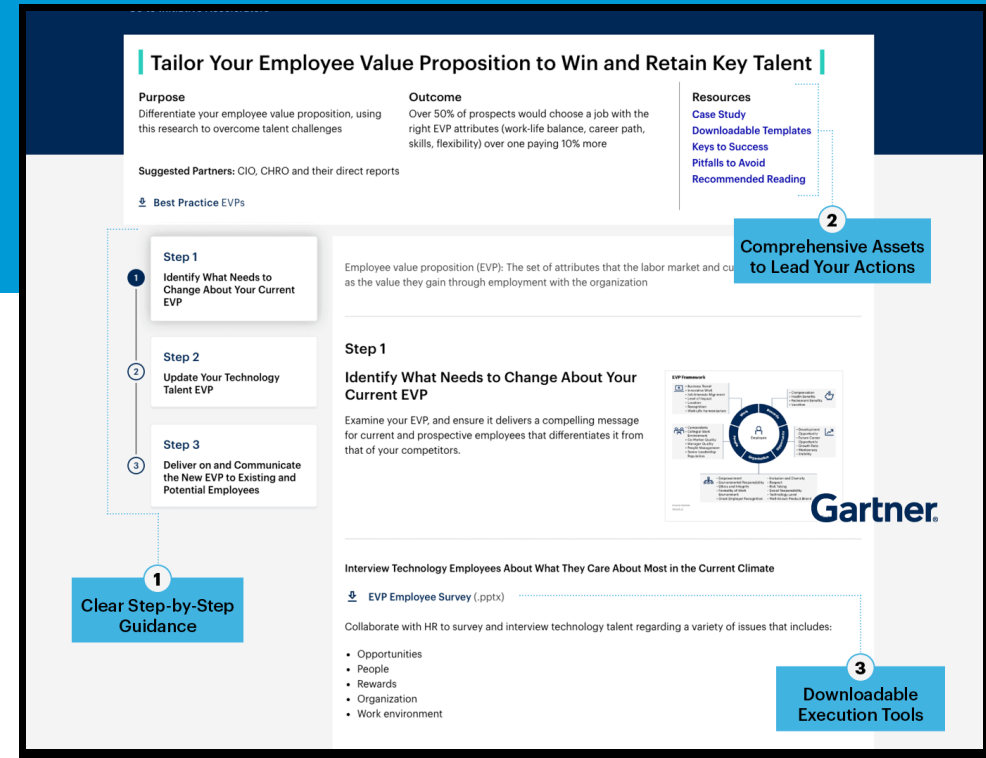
Tailor Your Employee Value Proposition to Win and Retain Key Talent

Purpose
Differentiate your employee value proposition, using this research to overcome talent challenges

Outcome
Over 50% of prospects would choose a job with the right EVP attributes (work-life balance, career path, skills, flexibility) over one paying 10% more

Resources
Case Study
Downloadable Templates
Keys to Success
Pitfalls to Avoid
Recommended Reading

Suggested Partners: CIO, CHRO and their direct reports

Best Practice EVPs

2
Comprehensive Assets to Lead Your Actions

1
Step 1
Identify What Needs to Change About Your Current EVP

2
Step 2
Update Your Technology Talent EVP

3
Step 3
Deliver on and Communicate the New EVP to Existing and Potential Employees

Employee value proposition (EVP): The set of attributes that the labor market and cu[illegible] as the value they gain through employment with the organization

Step 1
Identify What Needs to Change About Your Current EVP
Examine your EVP, and ensure it delivers a compelling message for current and prospective employees that differentiates it from that of your competitors.

EVP Framework

Employee

Gartner.

Interview Technology Employees About What They Care About Most in the Current Climate

EVP Employee Survey (.pptx)

Collaborate with HR to survey and interview technology talent regarding a variety of issues that includes:

• Opportunities
• People
• Rewards
• Organization
• Work environment

1
Clear Step-by-Step Guidance

3
Downloadable Execution Tools